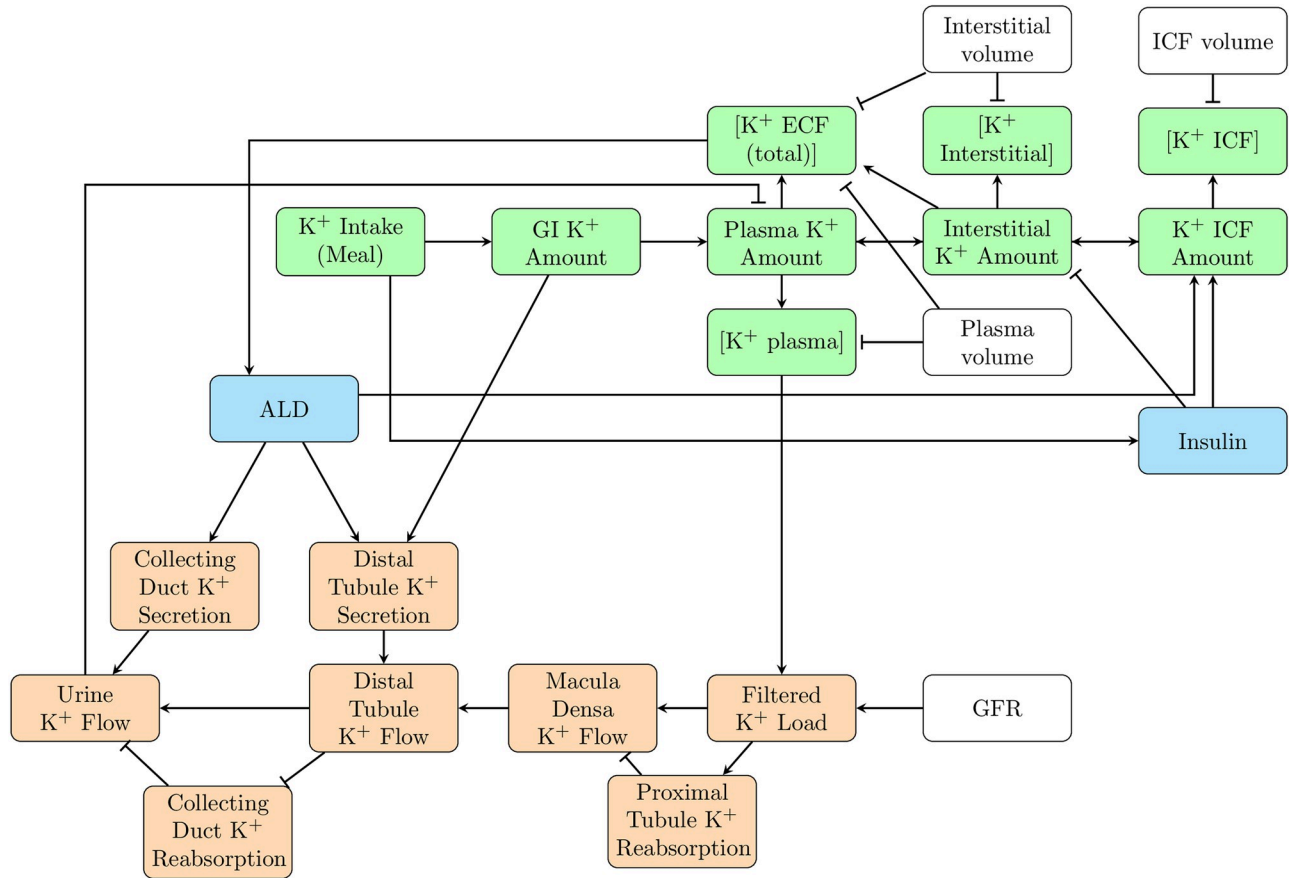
Interstitial volume

ICF volume

[$K^+$ ECF (total)]

[$K^+$ Interstitial]

[$K^+$ ICF]

$K^+$ Intake (Meal)

GI $K^+$ Amount

Plasma $K^+$ Amount

Interstitial $K^+$ Amount

$K^+$ ICF Amount

[$K^+$ plasma]

Plasma volume

ALD

Insulin

Collecting Duct $K^+$ Secretion

Distal Tubule $K^+$ Secretion

Urine $K^+$ Flow

Distal Tubule $K^+$ Flow

Macula Densa $K^+$ Flow

Filtered $K^+$ Load

GFR

Collecting Duct $K^+$ Reabsorption

Proximal Tubule $K^+$ Reabsorption